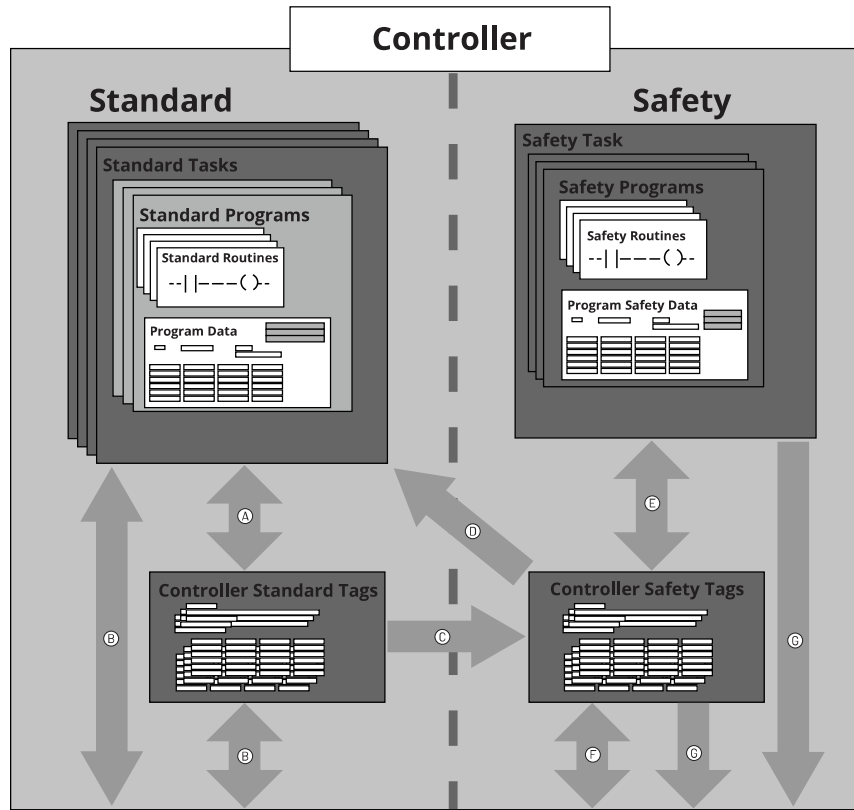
Controller

Standard

Safety

Standard Tasks

Standard Programs

Standard Routines

--| |---( )-

Program Data

Safety Task

Safety Programs

Safety Routines

--| |---( )-

Program Safety Data

A

B

C

D

E

Controller Standard Tags

Controller Safety Tags

B

F

G

G